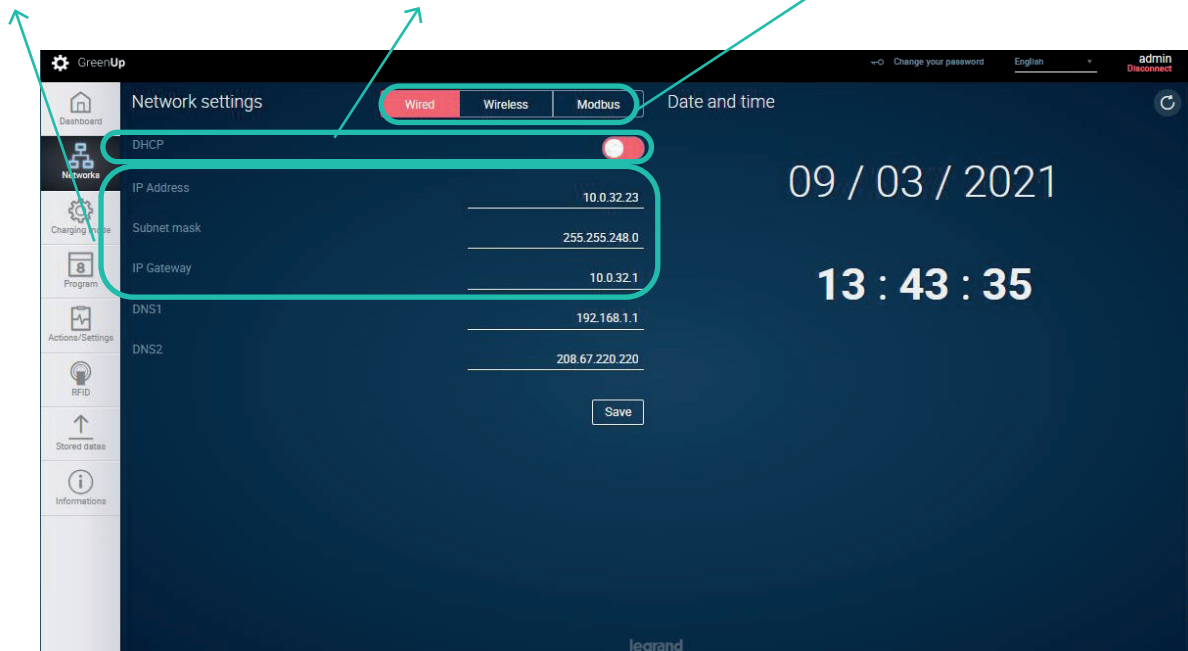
GreenUp

Change your password English admin Disconnect

Dashboard
Networks
Charging mode
8
Program
Actions/Settings
RFID
Stored datas
Informations

Network settings

Wired Wireless Modbus

DHCP

IP Address 10.0.32.23
Subnet mask 255.255.248.0
IP Gateway 10.0.32.1
DNS1 192.168.1.1
DNS2 208.67.220.220

Save

Date and time

09 / 03 / 2021

13 : 43 : 35

legrand